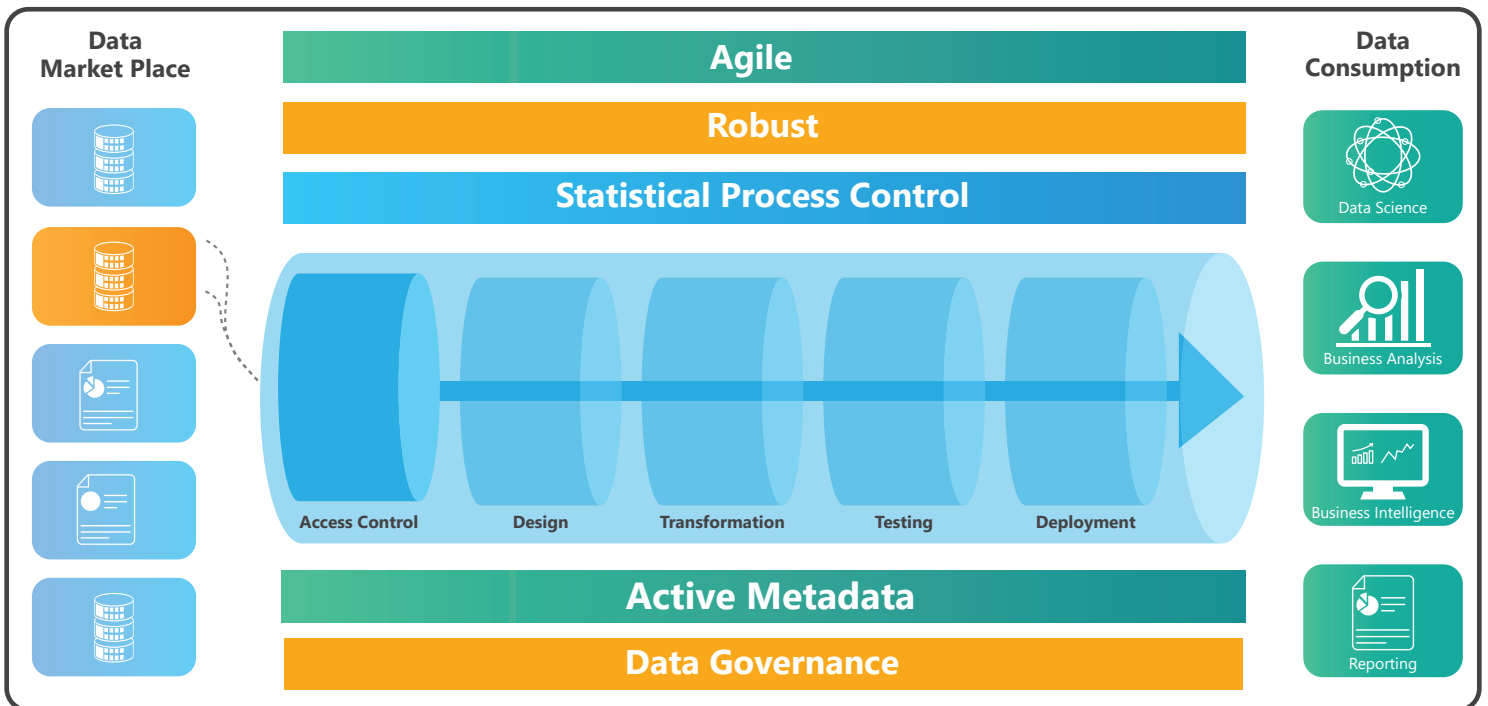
Data Market Place

Agile

Robust

Statistical Process Control

Data Consumption

Data Science

Business Analysis

Business Intelligence

Reporting

Access Control

Design

Transformation

Testing

Deployment

Active Metadata

Data Governance